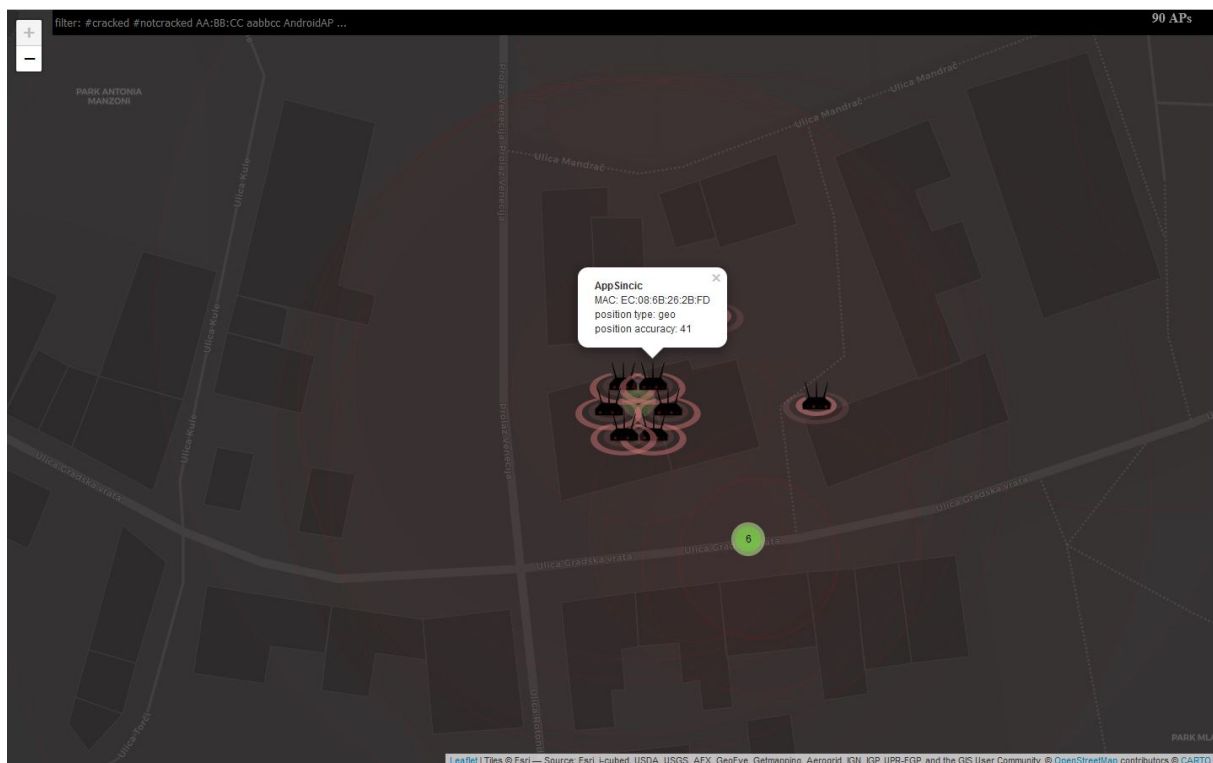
filter: #cracked #notcracked AA:BB:CC aabbcc AndroidAP ...

90 APs

+
−

PARK ANTONIA MANZONI

Ulica Mandrač

Ulica Mandrač

Ulica Mandrač

Prolaz Veneđija

Ulica Kule

Ulica Kule

AppSincic
MAC: EC:08:6B:26:2B:FD
position type: geo
position accuracy: 41

×

Ulica Gradska vrata

Ulica Gradska vrata

Ulica Gradska vrata

Ulica Gradska vrata

6

Ulica Rotonda

Ulica Tore

PARK ML

Leaflet | Tiles © Esri — Source: Esri, i-cubed, USDA, USGS, AEX, GeoEye, Getmapping, Aerogrid, IGN, IGP, UPR-EGP, and the GIS User Community © OpenStreetMap contributors © CARTO